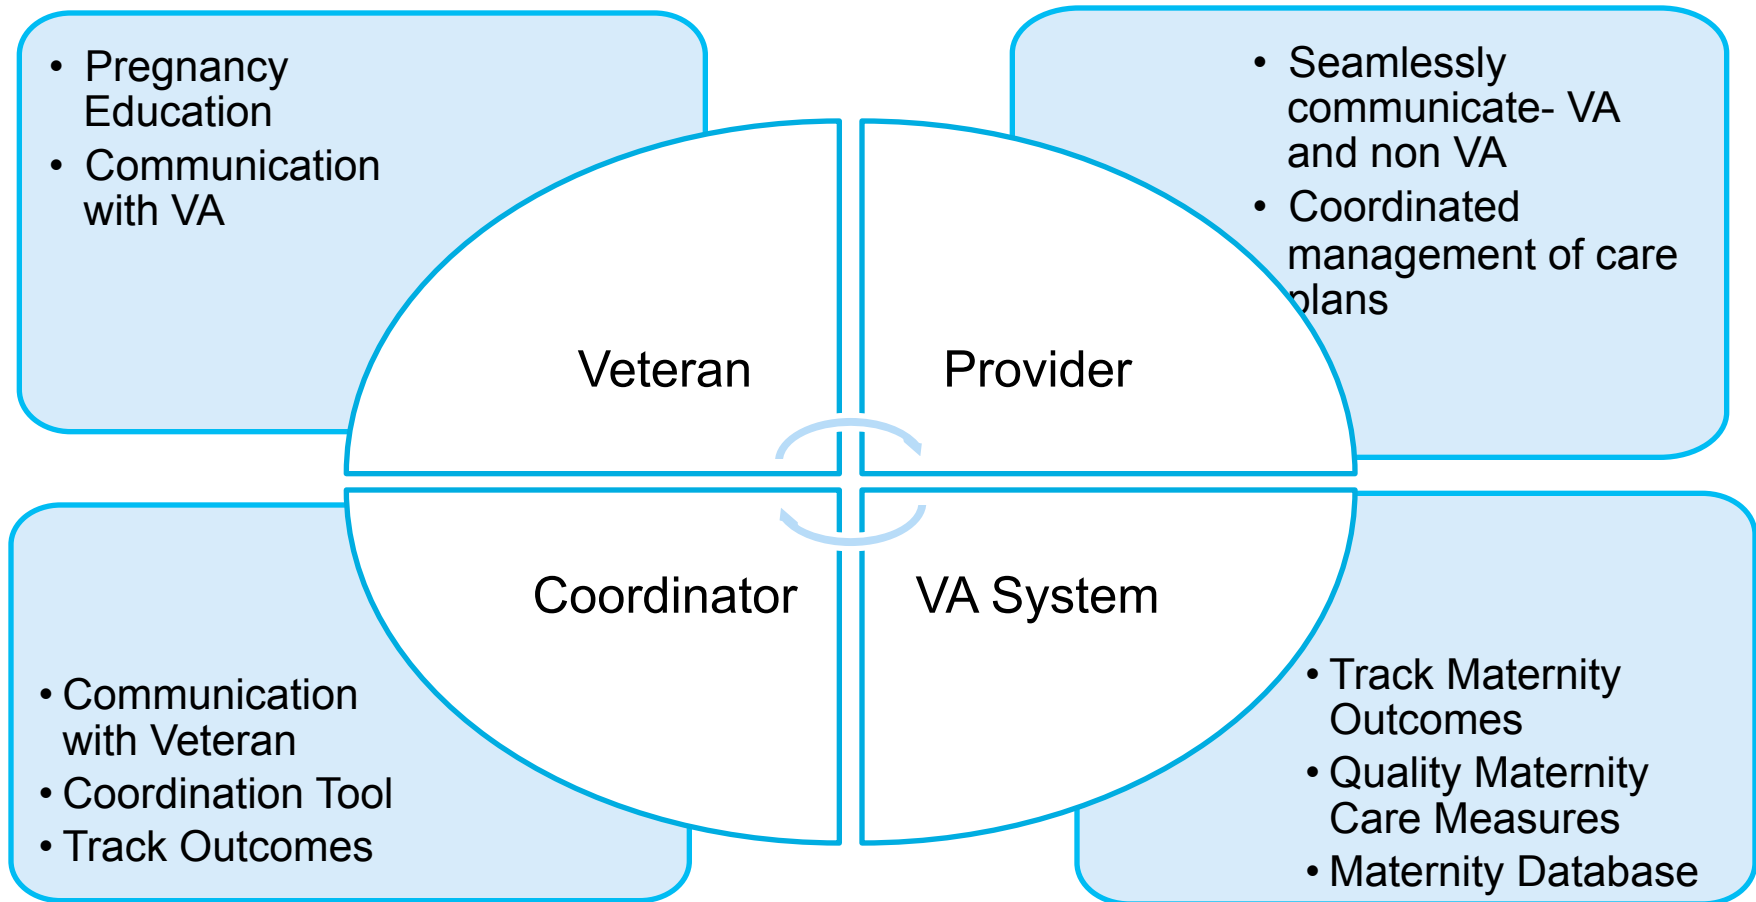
• Pregnancy Education
• Communication with VA

• Seamlessly communicate- VA and non VA
• Coordinated management of care plans

Veteran

Provider

Coordinator

VA System

• Communication with Veteran
• Coordination Tool
• Track Outcomes

• Track Maternity Outcomes
• Quality Maternity Care Measures
• Maternity Database